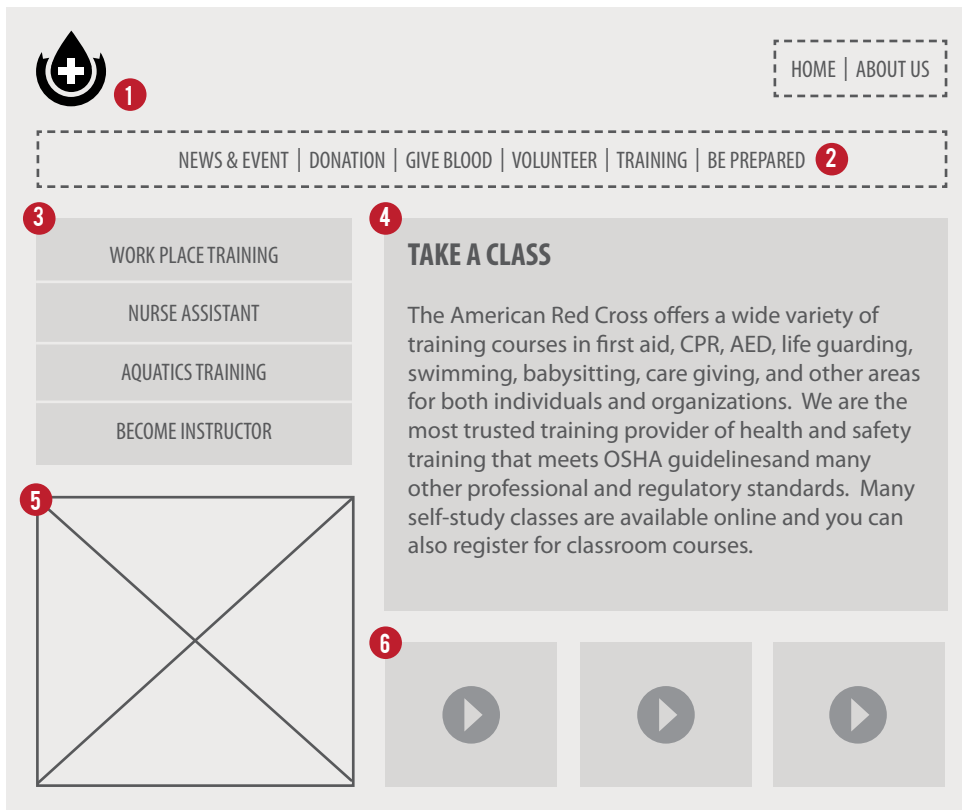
1

HOME | ABOUT US

NEWS & EVENT | DONATION | GIVE BLOOD | VOLUNTEER | TRAINING | BE PREPARED 2

3

WORK PLACE TRAINING

NURSE ASSISTANT

AQUATICS TRAINING

BECOME INSTRUCTOR

4

TAKE A CLASS

The American Red Cross offers a wide variety of training courses in first aid, CPR, AED, life guarding, swimming, babysitting, care giving, and other areas for both individuals and organizations. We are the most trusted training provider of health and safety training that meets OSHA guidelinesand many other professional and regulatory standards. Many self-study classes are available online and you can also register for classroom courses.

5

6